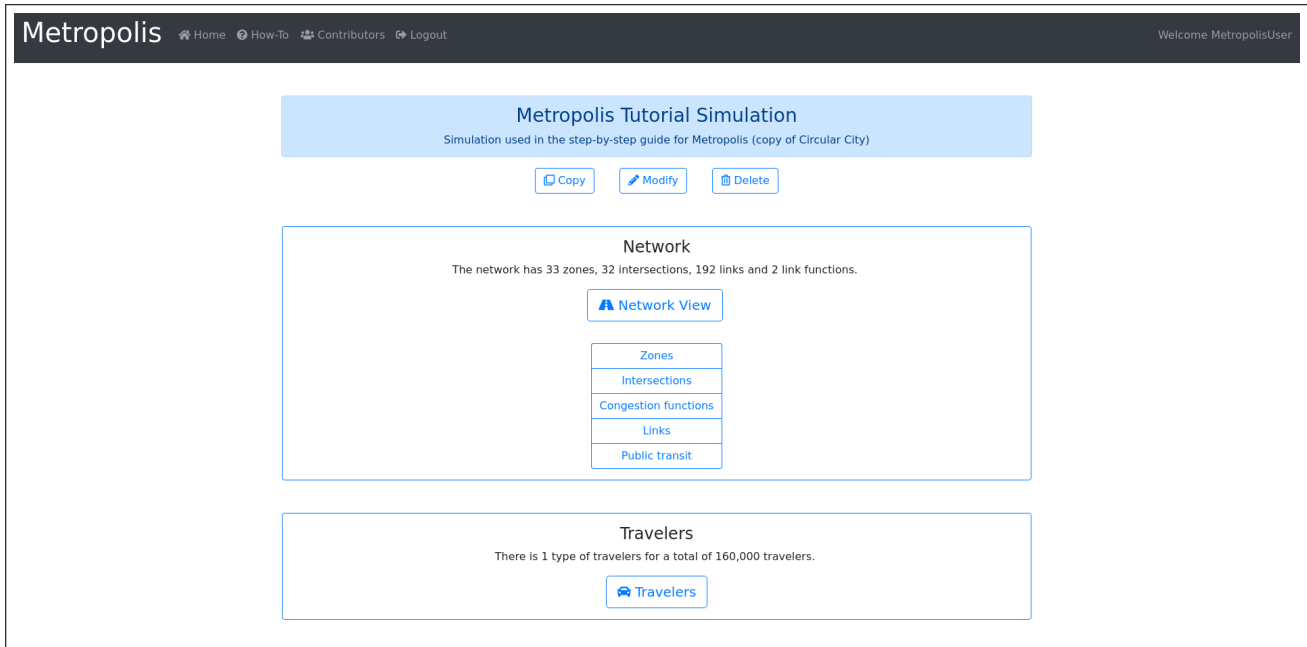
Metropolis Home How-To Contributors Logout

Welcome MetropolisUser

Metropolis Tutorial Simulation

Simulation used in the step-by-step guide for Metropolis (copy of Circular City)

Copy Modify Delete

Network

The network has 33 zones, 32 intersections, 192 links and 2 link functions.

Network View

Zones
Intersections
Congestion functions
Links
Public transit

Travelers

There is 1 type of travelers for a total of 160,000 travelers.

Travelers